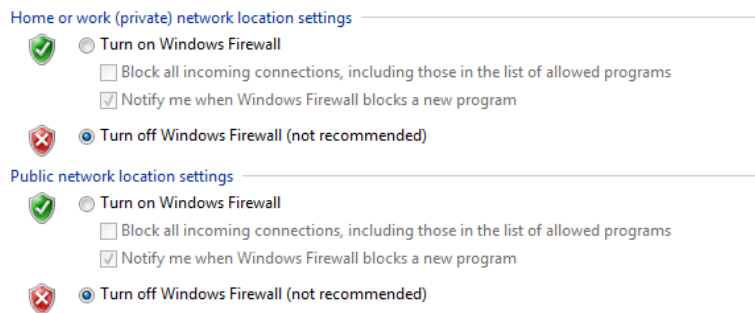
Home or work (private) network location settings

Turn on Windows Firewall

Block all incoming connections, including those in the list of allowed programs

Notify me when Windows Firewall blocks a new program

Turn off Windows Firewall (not recommended)

Public network location settings

Turn on Windows Firewall

Block all incoming connections, including those in the list of allowed programs

Notify me when Windows Firewall blocks a new program

Turn off Windows Firewall (not recommended)